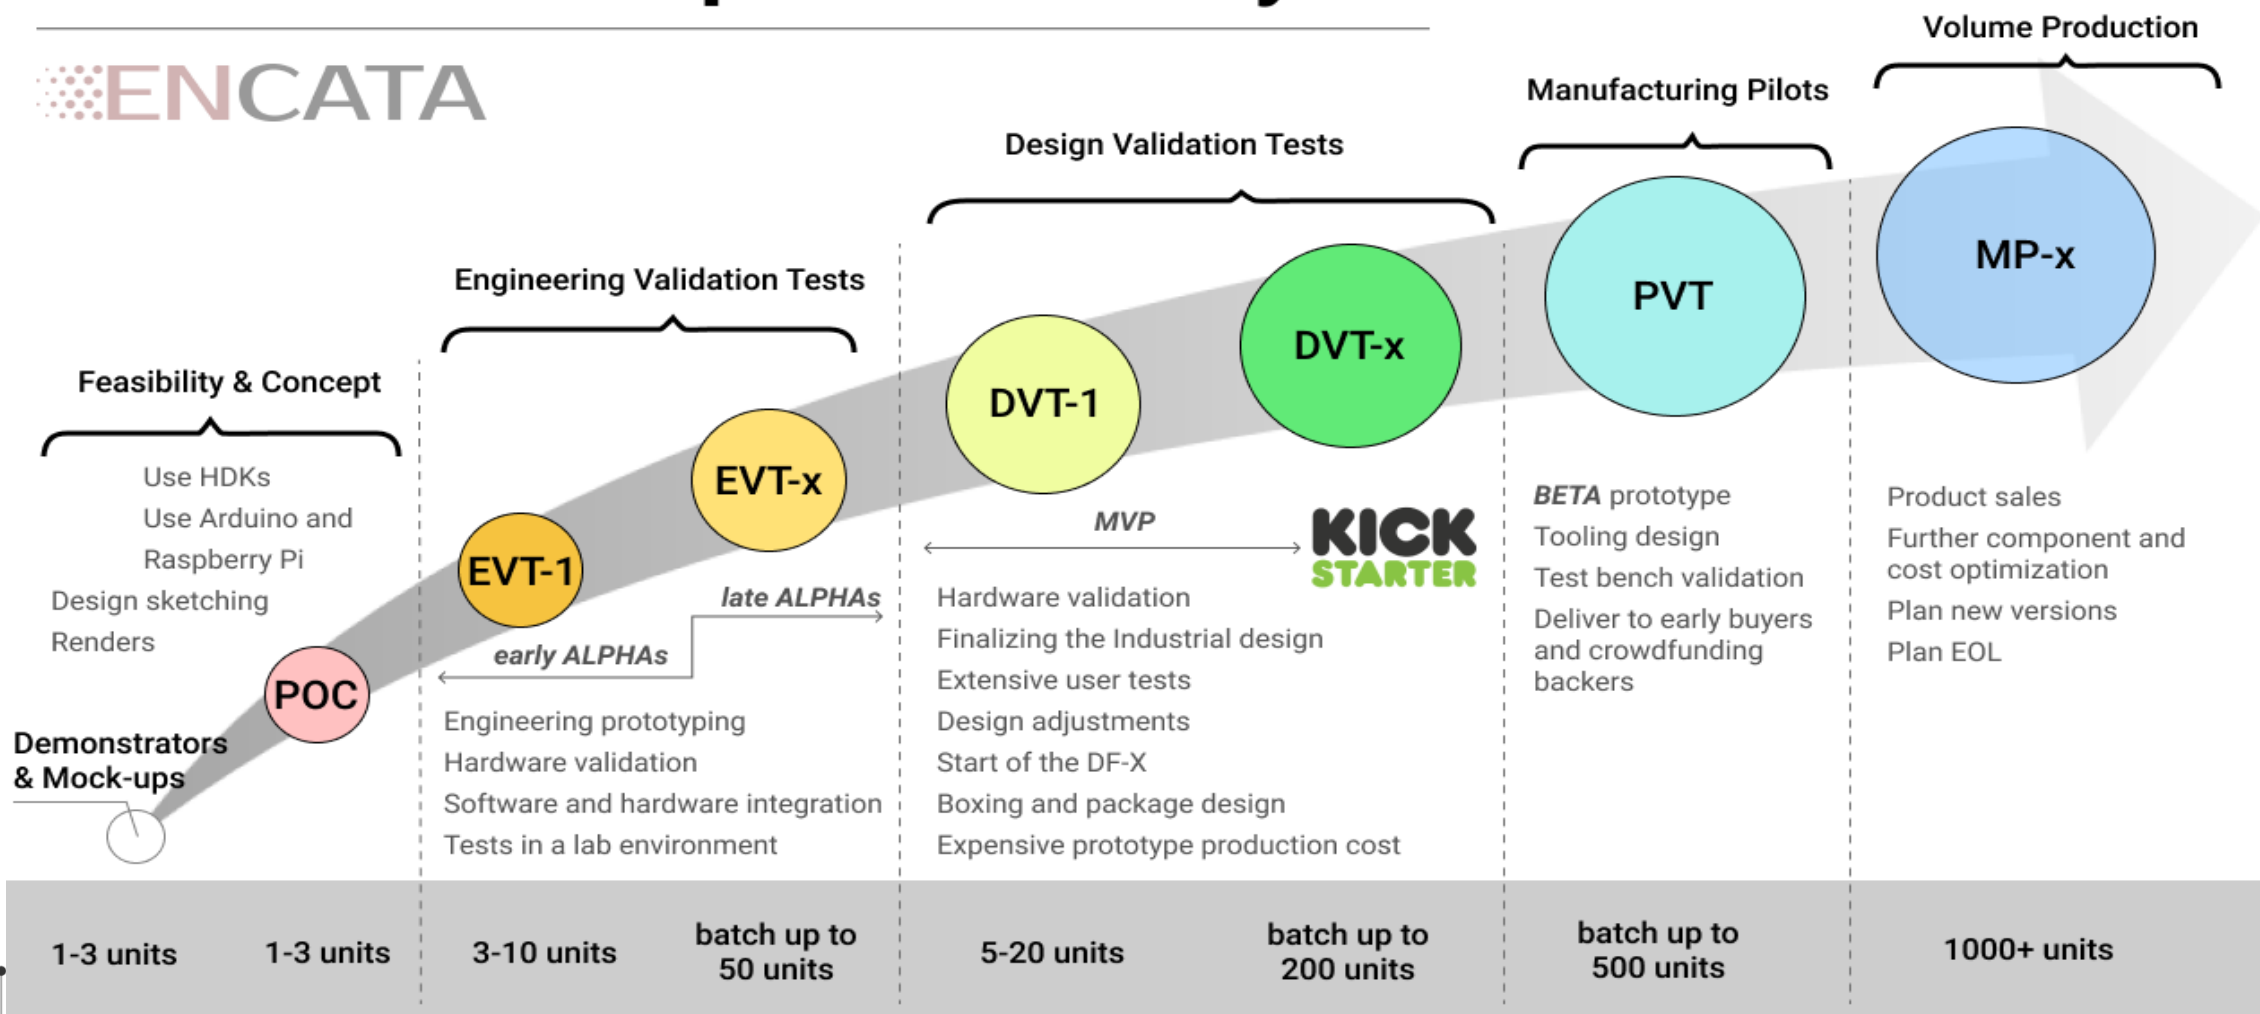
ENCATA

Volume Production

Manufacturing Pilots

Design Validation Tests

Engineering Validation Tests

Feasibility & Concept

MP-x

PVT

DVT-x

DVT-1

EVT-x

EVT-1

POC

Use HDKs
Use Arduino and Raspberry Pi
Design sketching
Renders

Demonstrators & Mock-ups

late ALPHAs

early ALPHAs

Engineering prototyping
Hardware validation
Software and hardware integration
Tests in a lab environment

MVP

KICK STARTER

Hardware validation
Finalizing the Industrial design
Extensive user tests
Design adjustments
Start of the DF-X
Boxing and package design
Expensive prototype production cost

*BETA* prototype
Tooling design
Test bench validation
Deliver to early buyers and crowdfunding backers

Product sales
Further component and cost optimization
Plan new versions
Plan EOL

1-3 units

1-3 units

3-10 units

batch up to 50 units

5-20 units

batch up to 200 units

batch up to 500 units

1000+ units